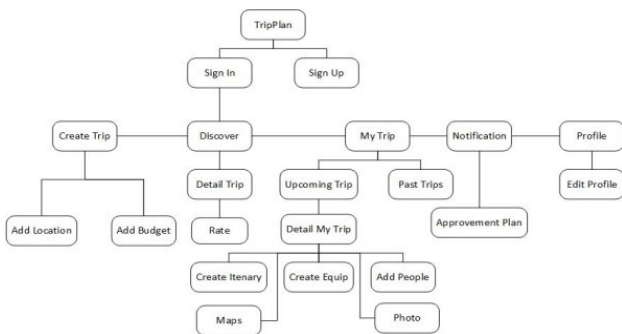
TripPlan

Sign In

Sign Up

Create Trip

Discover

My Trip

Notification

Profile

Add Location

Add Budget

Detail Trip

Upcoming Trip

Past Trips

Approvement Plan

Edit Profile

Rate

Detail My Trip

Create Itenary

Create Equip

Add People

Maps

Photo